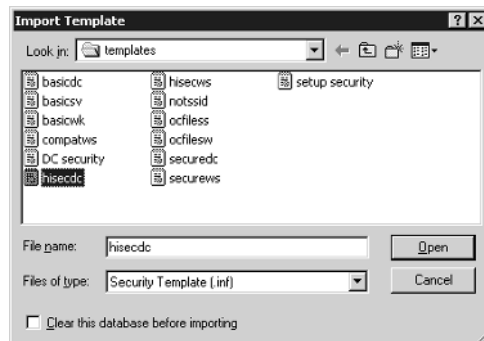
Import Template

? X

Look in: templates

basicdc
basicsv
basicwk
compatws
DC security
hisecdc
hisecws
notssid
ocfiless
ocfilesw
securedc
securews
setup security

File name: hisecdc

Open

Files of type: Security Template (.inf)

Cancel

Clear this database before importing